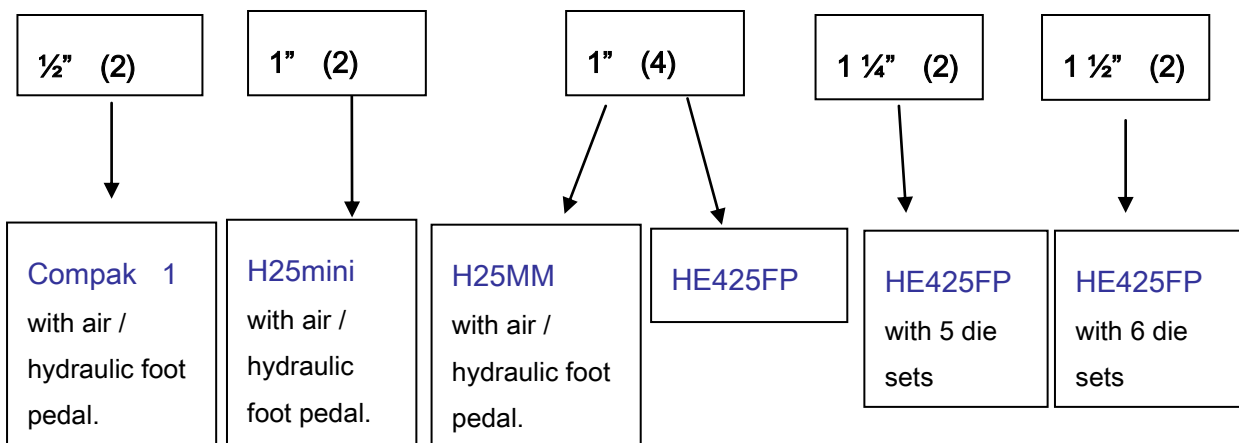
½" (2)

1" (2)

1" (4)

1 ¼" (2)

1 ½" (2)

Compak 1 with air / hydraulic foot pedal.

H25mini with air / hydraulic foot pedal.

H25MM with air / hydraulic foot pedal.

HE425FP

HE425FP with 5 die sets

HE425FP with 6 die sets